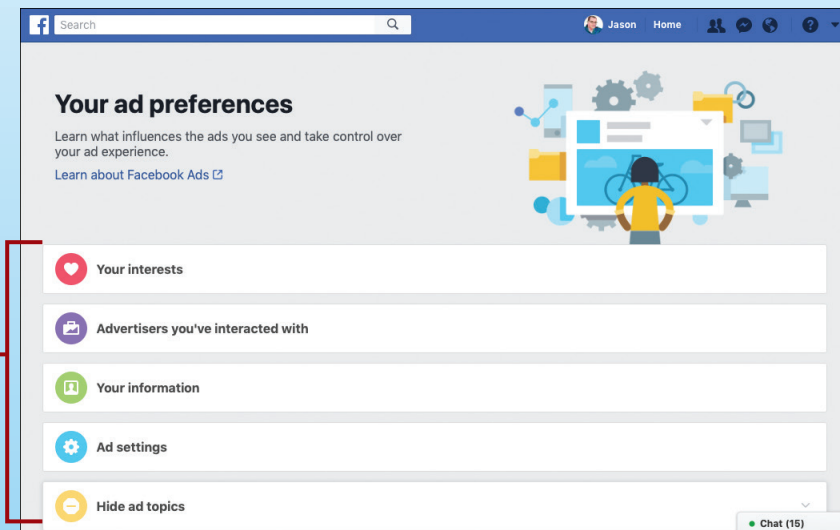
Search

Jason Home

Your ad preferences

Learn what influences the ads you see and take control over your ad experience.

Learn about Facebook Ads

Your interests

Advertisers you've interacted with

Your information

Ad settings

Hide ad topics

Chat (15)